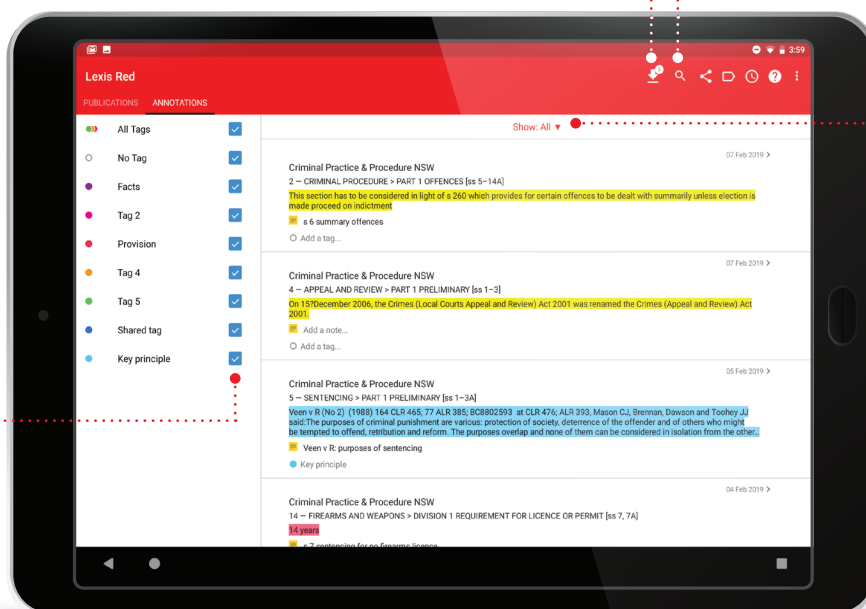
3:59

Lexis Red

PUBLICATIONS ANNOTATIONS

All Tags
No Tag
Facts
Tag 2
Provision
Tag 4
Tag 5
Shared tag
Key principle

Show: All ▾

07 Feb 2019 >
Criminal Practice & Procedure NSW
2 — CRIMINAL PROCEDURE > PART 1 OFFENCES [ss 5–14A]
This section has to be considered in light of s 260 which provides for certain offences to be dealt with summarily unless election is made proceed on indictment
s 6 summary offences
Add a tag...

07 Feb 2019 >
Criminal Practice & Procedure NSW
4 — APPEAL AND REVIEW > PART 1 PRELIMINARY [ss 1–3]
On 15?December 2006, the Crimes (Local Courts Appeal and Review) Act 2001 was renamed the Crimes (Appeal and Review) Act 2001.
Add a note...
Add a tag...

05 Feb 2019 >
Criminal Practice & Procedure NSW
5 — SENTENCING > PART 1 PRELIMINARY [ss 1–3A]
Veen v R (No 2) (1988) 164 CLR 465; 77 ALR 385; BC8802593 at CLR 476; ALR 393, Mason CJ, Brennan, Dawson and Toohey JJ said:The purposes of criminal punishment are various: protection of society, deterrence of the offender and of others who might be tempted to offend, retribution and reform. The purposes overlap and none of them can be considered in isolation from the other...
Veen v R: purposes of sentencing
Key principle

04 Feb 2019 >
Criminal Practice & Procedure NSW
14 — FIREARMS AND WEAPONS > DIVISION 1 REQUIREMENT FOR LICENCE OR PERMIT [ss 7, 7A]
14 years
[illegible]